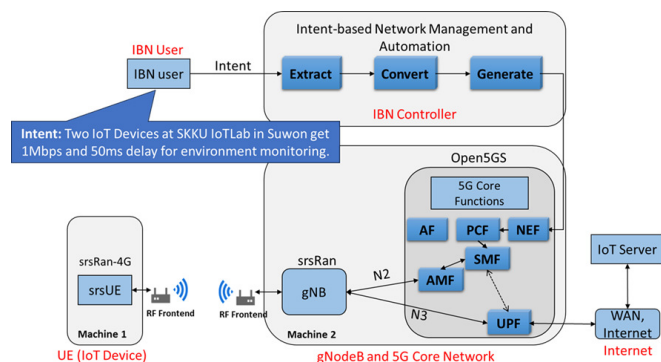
Intent-based Network Management and Automation

IBN User

IBN user

Intent

Extract

Convert

Generate

IBN Controller

Intent: Two IoT Devices at SKKU IoTLab in Suwon get 1Mbps and 50ms delay for environment monitoring.

Open5GS

5G Core Functions

AF

PCF

NEF

SMF

AMF

UPF

IoT Server

WAN, Internet

Internet

srsRan-4G

srsUE

RF Frontend

RF Frontend

Machine 1

srsRan

gNB

N2

N3

Machine 2

UE (IoT Device)

gNodeB and 5G Core Network